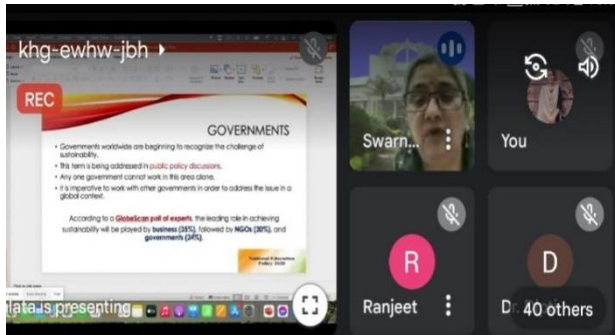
khg-ewhw-jbh

REC

GOVERNMENTS

• Governments worldwide are beginning to recognize the challenge of sustainability.
• This term is being addressed in public policy discussions.
• Any one government cannot work in this area alone.
• It is imperative to work with other governments in order to address the issue in a global context.

According to a GlobeScan poll of experts, the leading role in achieving sustainability will be played by business (35%), followed by NGOs (30%), and governments (24%).

National Education Policy 2020

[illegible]ata is presenting

Swarn...

You

R

Ranjeet

D

Dr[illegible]

40 others